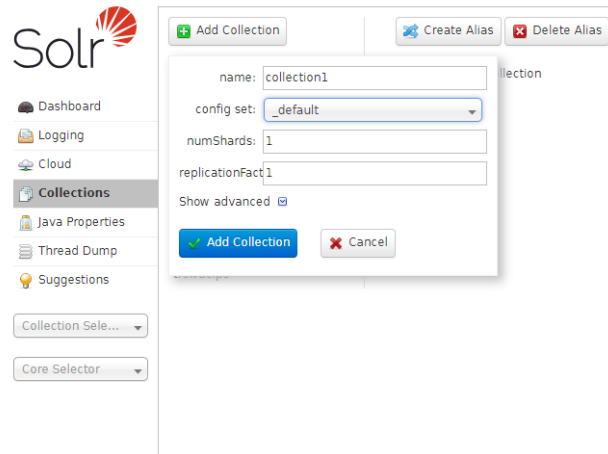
Solr

Dashboard
Logging
Cloud
Collections
Java Properties
Thread Dump
Suggestions

Collection Sele...

Core Selector

Add Collection

Create Alias
Delete Alias

name: collection1
config set: _default
numShards: 1
replicationFact 1
Show advanced

Add Collection
Cancel

llection